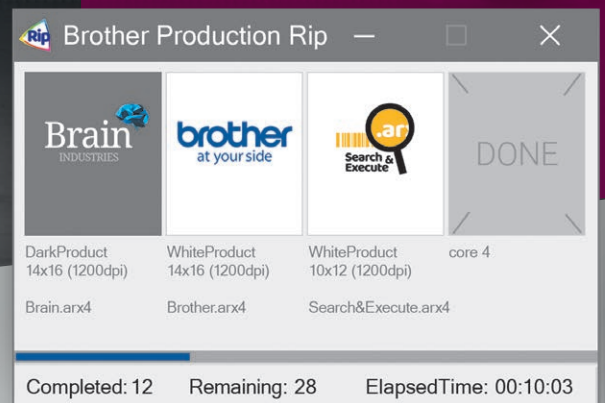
Rip Brother Production Rip

Brain INDUSTRIES

brother at your side

.ar Search & Execute

DONE

DarkProduct 14x16 (1200dpi)

Brain.arx4

WhiteProduct 14x16 (1200dpi)

Brother.arx4

WhiteProduct 10x12 (1200dpi)

Search&Execute.arx4

core 4

Completed: 12 Remaining: 28 ElapsedTime: 00:10:03